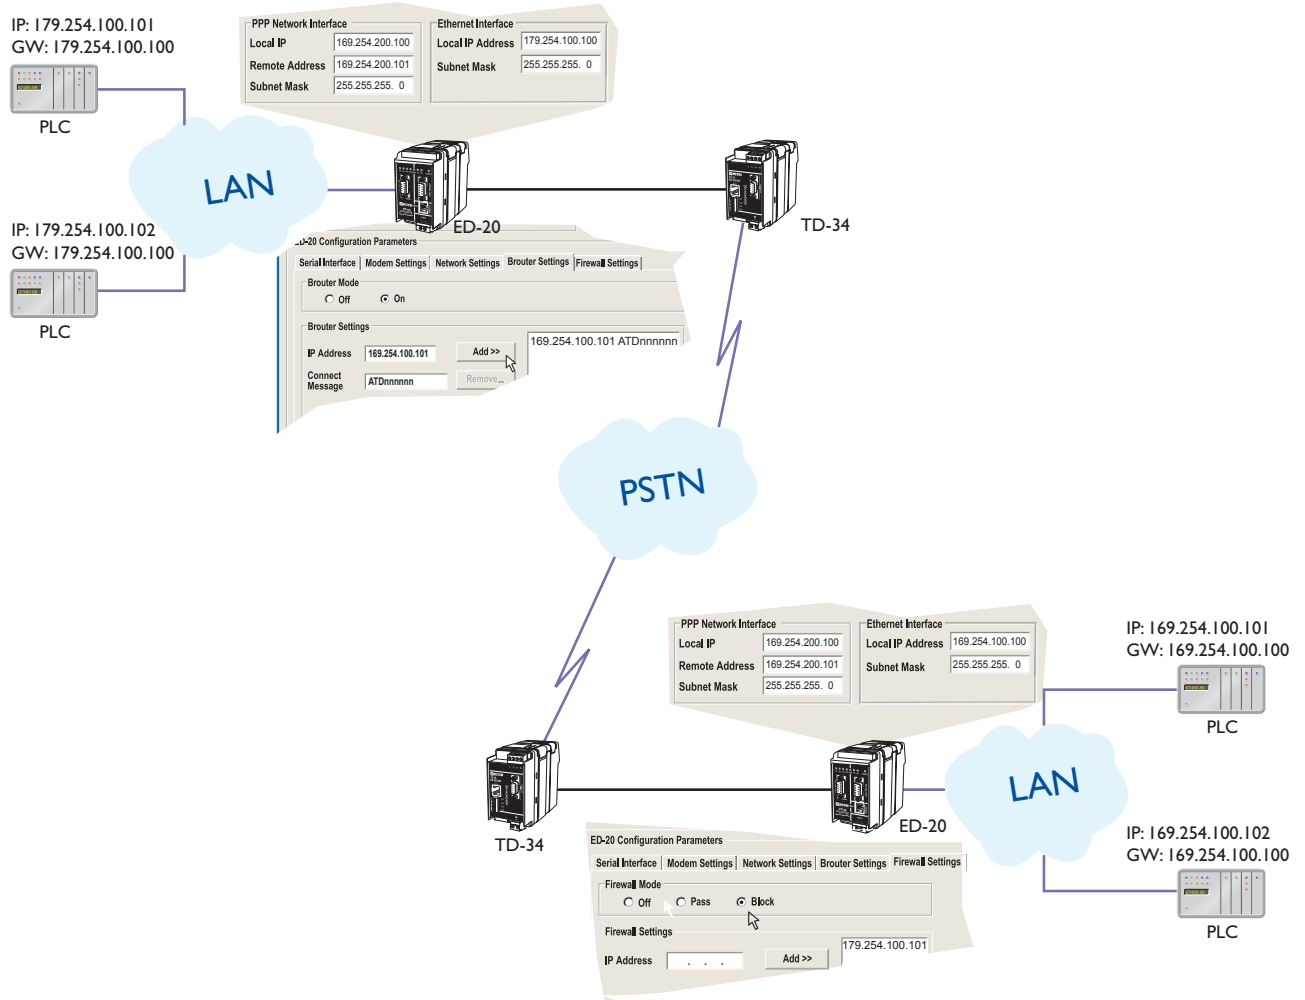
IP: 179.254.100.101
GW: 179.254.100.100

PLC

PPP Network Interface
Local IP 169.254.200.100
Remote Address 169.254.200.101
Subnet Mask 255.255.255. 0

Ethernet Interface
Local IP Address 179.254.100.100
Subnet Mask 255.255.255. 0

LAN

IP: 179.254.100.102
GW: 179.254.100.100

PLC

ED-20

TD-34

ED-20 Configuration Parameters
Serial Interface | Modem Settings | Network Settings | Brouter Settings | Firewall Settings
Brouter Mode
Off On
Brouter Settings
IP Address 169.254.100.101 Add >> 169.254.100.101 ATDnnnnnn
Connect Message ATDnnnnnn Remove

PSTN

PPP Network Interface
Local IP 169.254.200.100
Remote Address 169.254.200.101
Subnet Mask 255.255.255. 0

Ethernet Interface
Local IP Address 169.254.100.100
Subnet Mask 255.255.255. 0

IP: 169.254.100.101
GW: 169.254.100.100

PLC

LAN

TD-34

ED-20

IP: 169.254.100.102
GW: 169.254.100.100

PLC

ED-20 Configuration Parameters
Serial Interface | Modem Settings | Network Settings | Brouter Settings | Firewall Settings
Firewall Mode
Off Pass Block
Firewall Settings
IP Address . . . Add >> 179.254.100.101